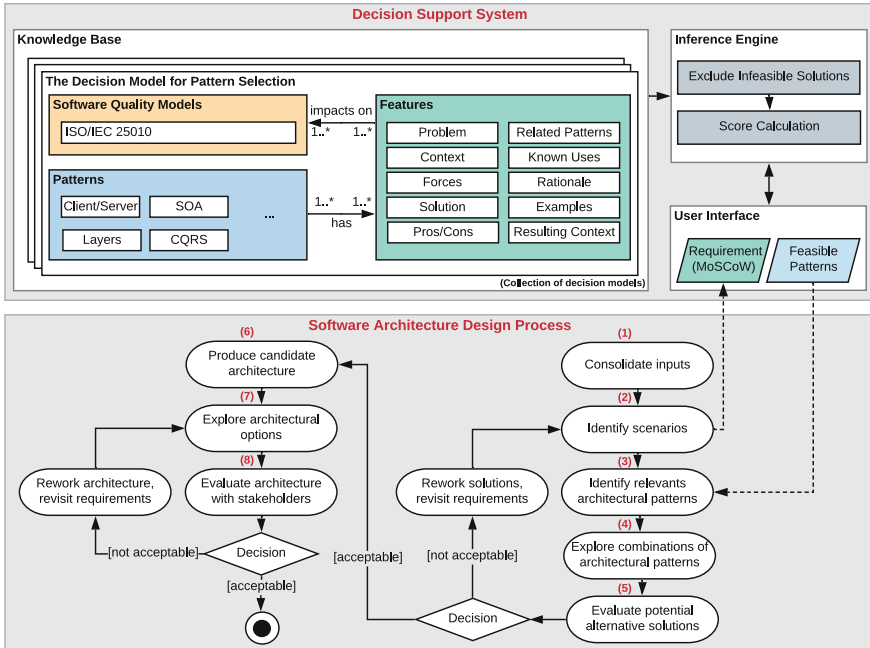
Decision Support System

Knowledge Base

The Decision Model for Pattern Selection

Software Quality Models

ISO/IEC 25010

impacts on

1..*

1..*

Features

Problem

Related Patterns

Context

Known Uses

Forces

Rationale

Solution

Examples

Pros/Cons

Resulting Context

Patterns

Client/Server

SOA

...

Layers

CQRS

1..*

1..*

has

(Collection of decision models)

Inference Engine

Exclude Infeasible Solutions

Score Calculation

User Interface

Requirement (MoSCoW)

Feasible Patterns

Software Architecture Design Process

(6)

Produce candidate architecture

(7)

Explore architectural options

(8)

Evaluate architecture with stakeholders

Rework architecture, revisit requirements

[not acceptable]

Decision

[acceptable]

[acceptable]

(1)

Consolidate inputs

(2)

Identify scenarios

(3)

Identify relevants architectural patterns

(4)

Explore combinations of architectural patterns

(5)

Evaluate potential alternative solutions

Rework solutions, revisit requirements

[not acceptable]

Decision